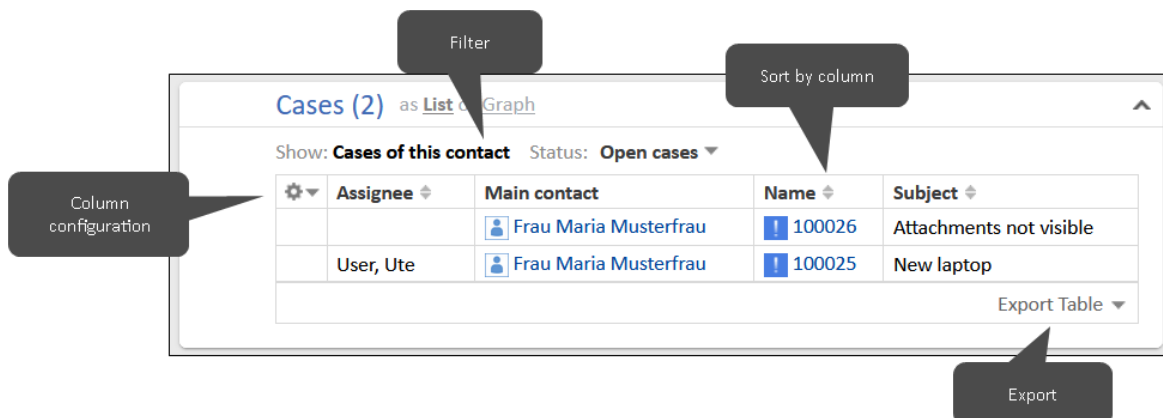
Filter

Sort by column

Cases (2) as List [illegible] Graph

Show: Cases of this contact Status: Open cases

Column configuration

| | Assignee | Main contact | Name | Subject |
|---|---|---|---|---|
| | | Frau Maria Musterfrau | 100026 | Attachments not visible |
| | User, Ute | Frau Maria Musterfrau | 100025 | New laptop |

Export Table

Export